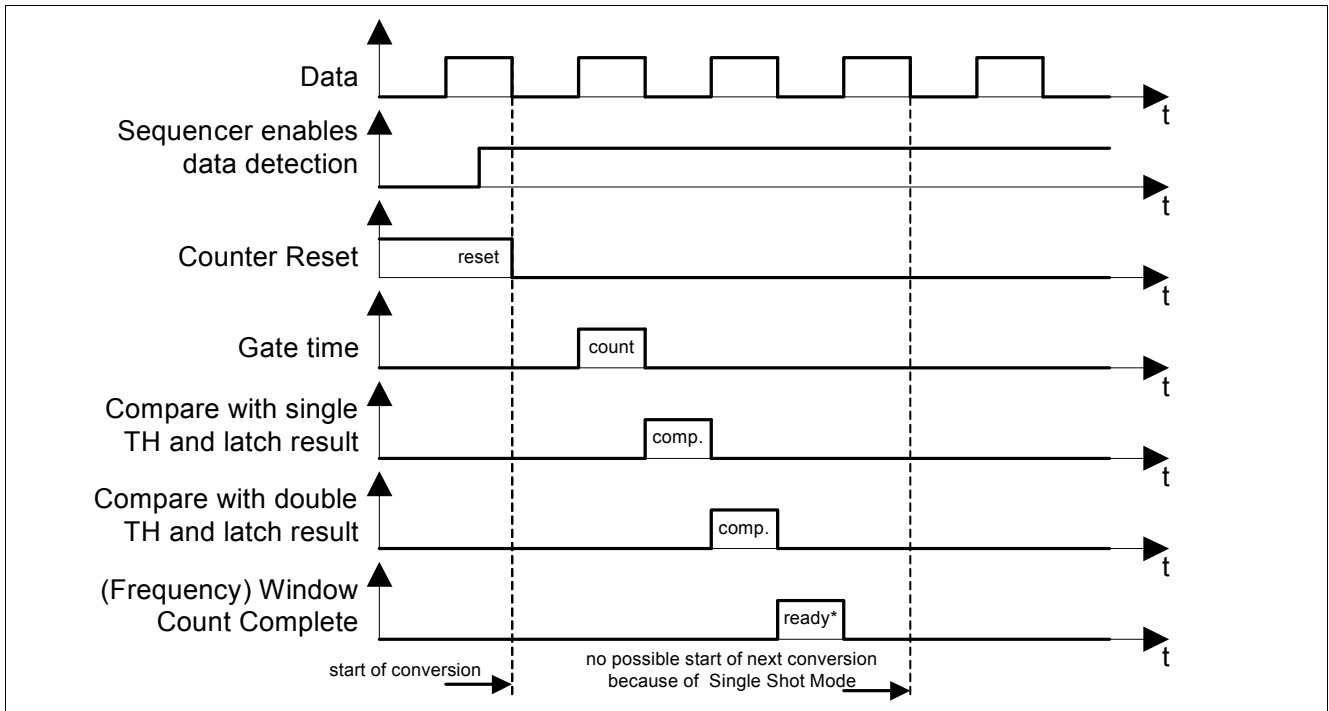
Data
t
Sequencer enables data detection
t
Counter Reset
reset
t
Gate time
count
t
Compare with single TH and latch result
comp.
t
Compare with double TH and latch result
comp.
t
(Frequency) Window Count Complete
ready*
t
start of conversion
no possible start of next conversion because of Single Shot Mode